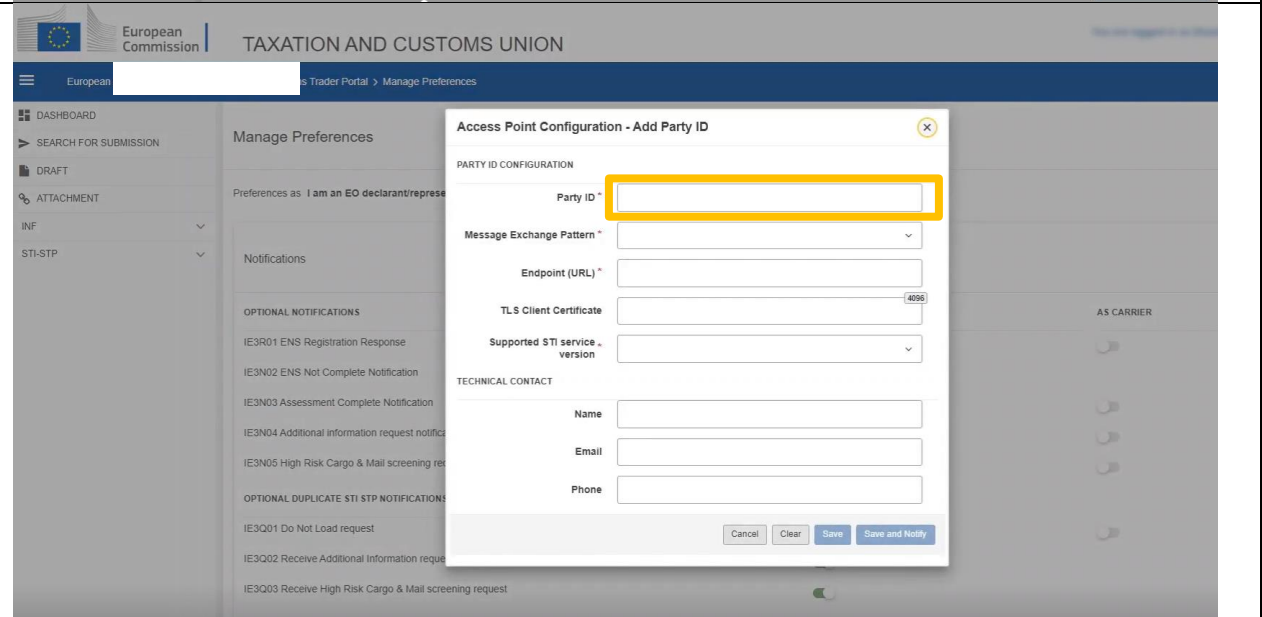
European Commission

TAXATION AND CUSTOMS UNION

You are logged in as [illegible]

European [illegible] s Trader Portal > Manage Preferences

DASHBOARD

SEARCH FOR SUBMISSION

DRAFT

ATTACHMENT

INF

STI-STP

Manage Preferences

Preferences as I am an EO declarant/represe

Notifications

OPTIONAL NOTIFICATIONS

AS CARRIER

IE3R01 ENS Registration Response

IE3N02 ENS Not Complete Notification

IE3N03 Assessment Complete Notification

IE3N04 Additional information request notifica

IE3N05 High Risk Cargo & Mail screening req

OPTIONAL DUPLICATE STI STP NOTIFICATIONS

IE3Q01 Do Not Load request

IE3Q02 Receive Additional Information reque

IE3Q03 Receive High Risk Cargo & Mail screening request

Access Point Configuration - Add Party ID

PARTY ID CONFIGURATION

Party ID *

Message Exchange Pattern *

Endpoint (URL) *

TLS Client Certificate

4096

Supported STI service version *

TECHNICAL CONTACT

Name

Email

Phone

Cancel

Clear

Save

Save and Notify